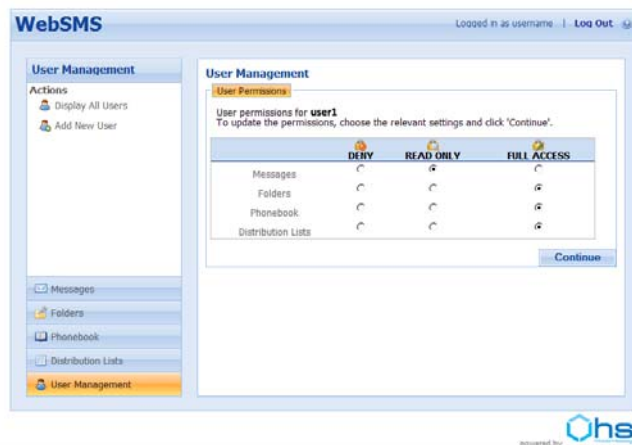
WebSMS

Logged in as username | Log Out

User Management

Actions

Display All Users

Add New User

Messages

Folders

Phonebook

Distribution Lists

User Management

User Management

User Permissions

User permissions for **user1**
To update the permissions, choose the relevant settings and click 'Continue'.

| | DENY | READ ONLY | FULL ACCESS |
|---|---|---|---|
| Messages | ○ | ● | ○ |
| Folders | ○ | ○ | ● |
| Phonebook | ○ | ○ | ● |
| Distribution Lists | ○ | ○ | ● |

Continue

powered by

Ohs